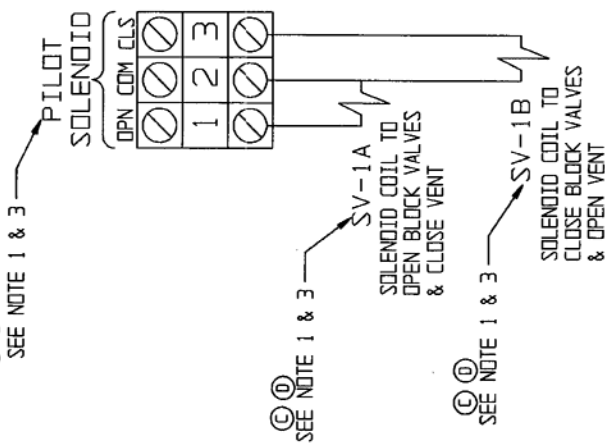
PILOT SOLENOID

OPN COM CLS

1 2 3

SEE NOTE 1 & 3

SV-1A

SOLENOID COIL TO OPEN BLOCK VALVES & CLOSE VENT

Ⓒ Ⓓ SEE NOTE 1 & 3

SV-1B

SOLENOID COIL TO CLOSE BLOCK VALVES & OPEN VENT

Ⓒ Ⓓ SEE NOTE 1 & 3